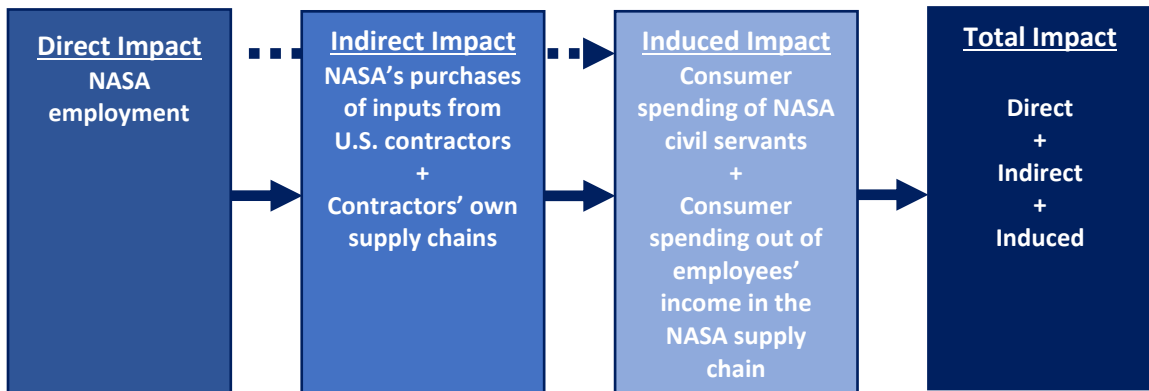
Direct Impact
NASA employment

Indirect Impact
NASA's purchases of inputs from U.S. contractors
+
Contractors' own supply chains

Induced Impact
Consumer spending of NASA civil servants
+
Consumer spending out of employees' income in the NASA supply chain

Total Impact
Direct
+
Indirect
+
Induced